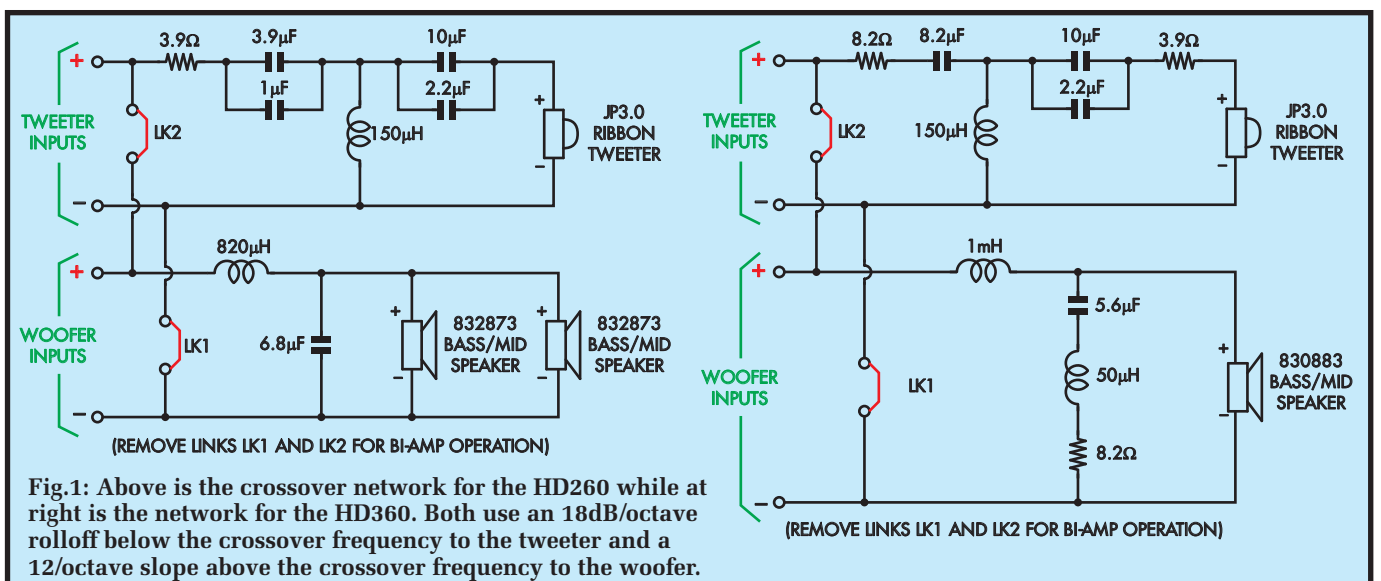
+ 3.9Ω 3.9μF 1μF 10μF 2.2μF

TWEETER INPUTS

LK2

150μH

+ JP3.0 RIBBON TWEETER −

−

+ 820μH

WOOFER INPUTS

LK1

6.8μF

+ 832873 BASS/MID SPEAKER −

+ 832873 BASS/MID SPEAKER −

−

(REMOVE LINKS LK1 AND LK2 FOR BI-AMP OPERATION)

+ 8.2Ω 8.2μF 10μF 2.2μF 3.9Ω

TWEETER INPUTS

LK2

150μH

+ JP3.0 RIBBON TWEETER −

−

+ 1mH

5.6μF

50μH

8.2Ω

WOOFER INPUTS

LK1

+ 830883 BASS/MID SPEAKER −

−

(REMOVE LINKS LK1 AND LK2 FOR BI-AMP OPERATION)

Fig.1: Above is the crossover network for the HD260 while at right is the network for the HD360. Both use an 18dB/octave rolloff below the crossover frequency to the tweeter and a 12/octave slope above the crossover frequency to the woofer.